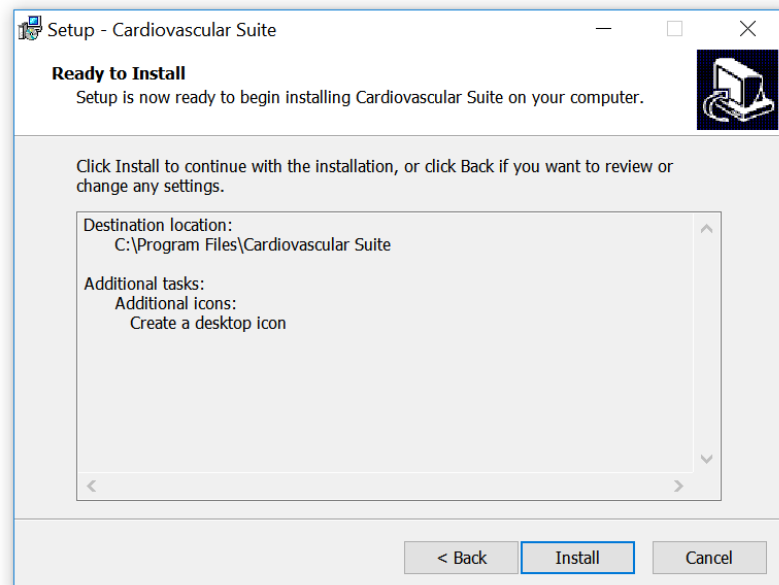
Setup - Cardiovascular Suite

Ready to Install
Setup is now ready to begin installing Cardiovascular Suite on your computer.

Click Install to continue with the installation, or click Back if you want to review or change any settings.

Destination location:
C:\Program Files\Cardiovascular Suite

Additional tasks:
Additional icons:
Create a desktop icon

< Back
Install
Cancel